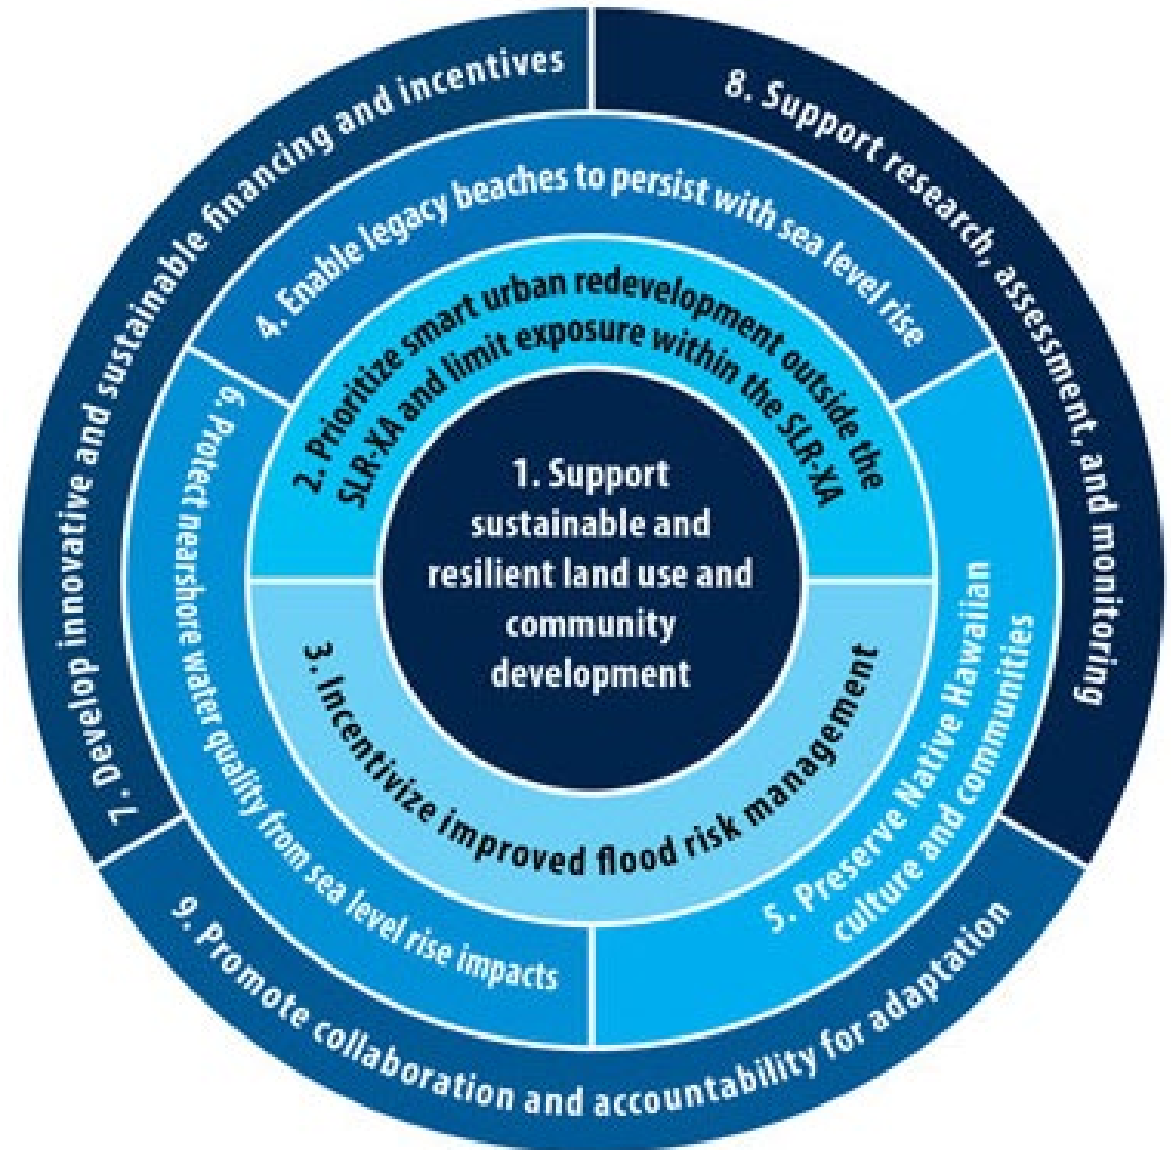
1. Support sustainable and resilient land use and community development

2. Prioritize smart urban redevelopment outside the SLR-XA and limit exposure within the SLR-XA

3. Incentivize improved flood risk management

4. Enable legacy beaches to persist with sea level rise

5. Preserve Native Hawaiian culture and communities

6. Protect nearshore water quality from sea level rise impacts

7. Develop innovative and sustainable financing and incentives

8. Support research, assessment, and monitoring

9. Promote collaboration and accountability for adaptation